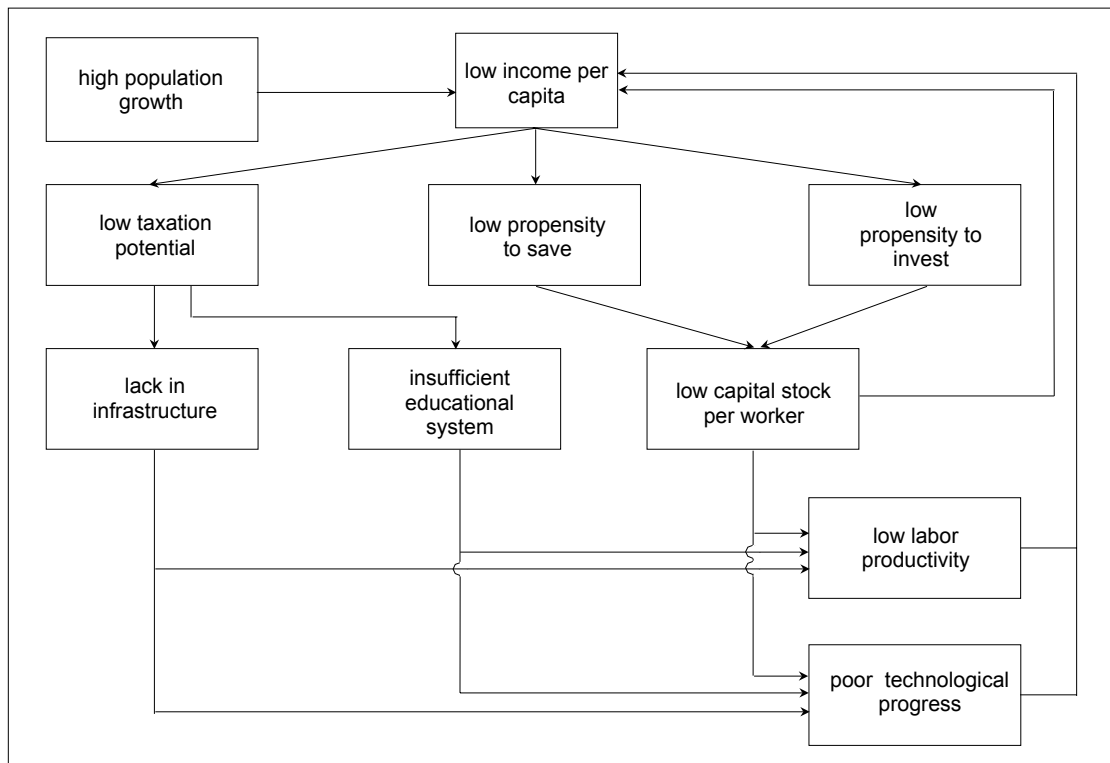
high population growth

low income per capita

low taxation potential

low propensity to save

low propensity to invest

lack in infrastructure

insufficient educational system

low capital stock per worker

low labor productivity

poor technological progress